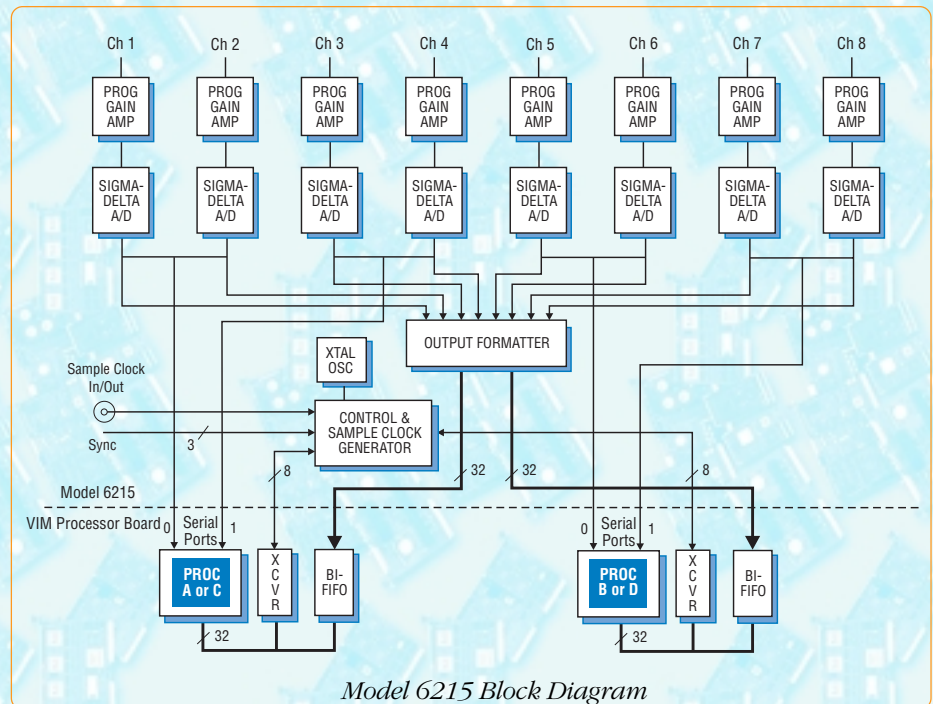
Ch 1
Ch 2
Ch 3
Ch 4
Ch 5
Ch 6
Ch 7
Ch 8

PROG GAIN AMP
PROG GAIN AMP
PROG GAIN AMP
PROG GAIN AMP
PROG GAIN AMP
PROG GAIN AMP
PROG GAIN AMP
PROG GAIN AMP

SIGMA-DELTA A/D
SIGMA-DELTA A/D
SIGMA-DELTA A/D
SIGMA-DELTA A/D
SIGMA-DELTA A/D
SIGMA-DELTA A/D
SIGMA-DELTA A/D
SIGMA-DELTA A/D

OUTPUT FORMATTER

XTAL OSC

Sample Clock In/Out

Sync

3

CONTROL & SAMPLE CLOCK GENERATOR

8

32

32

8

Model 6215

VIM Processor Board

0 Serial Ports 1

PROC A or C

X C V R

BI-FIFO

32

0 Serial Ports 1

PROC B or D

X C V R

BI-FIFO

32

Model 6215 Block Diagram